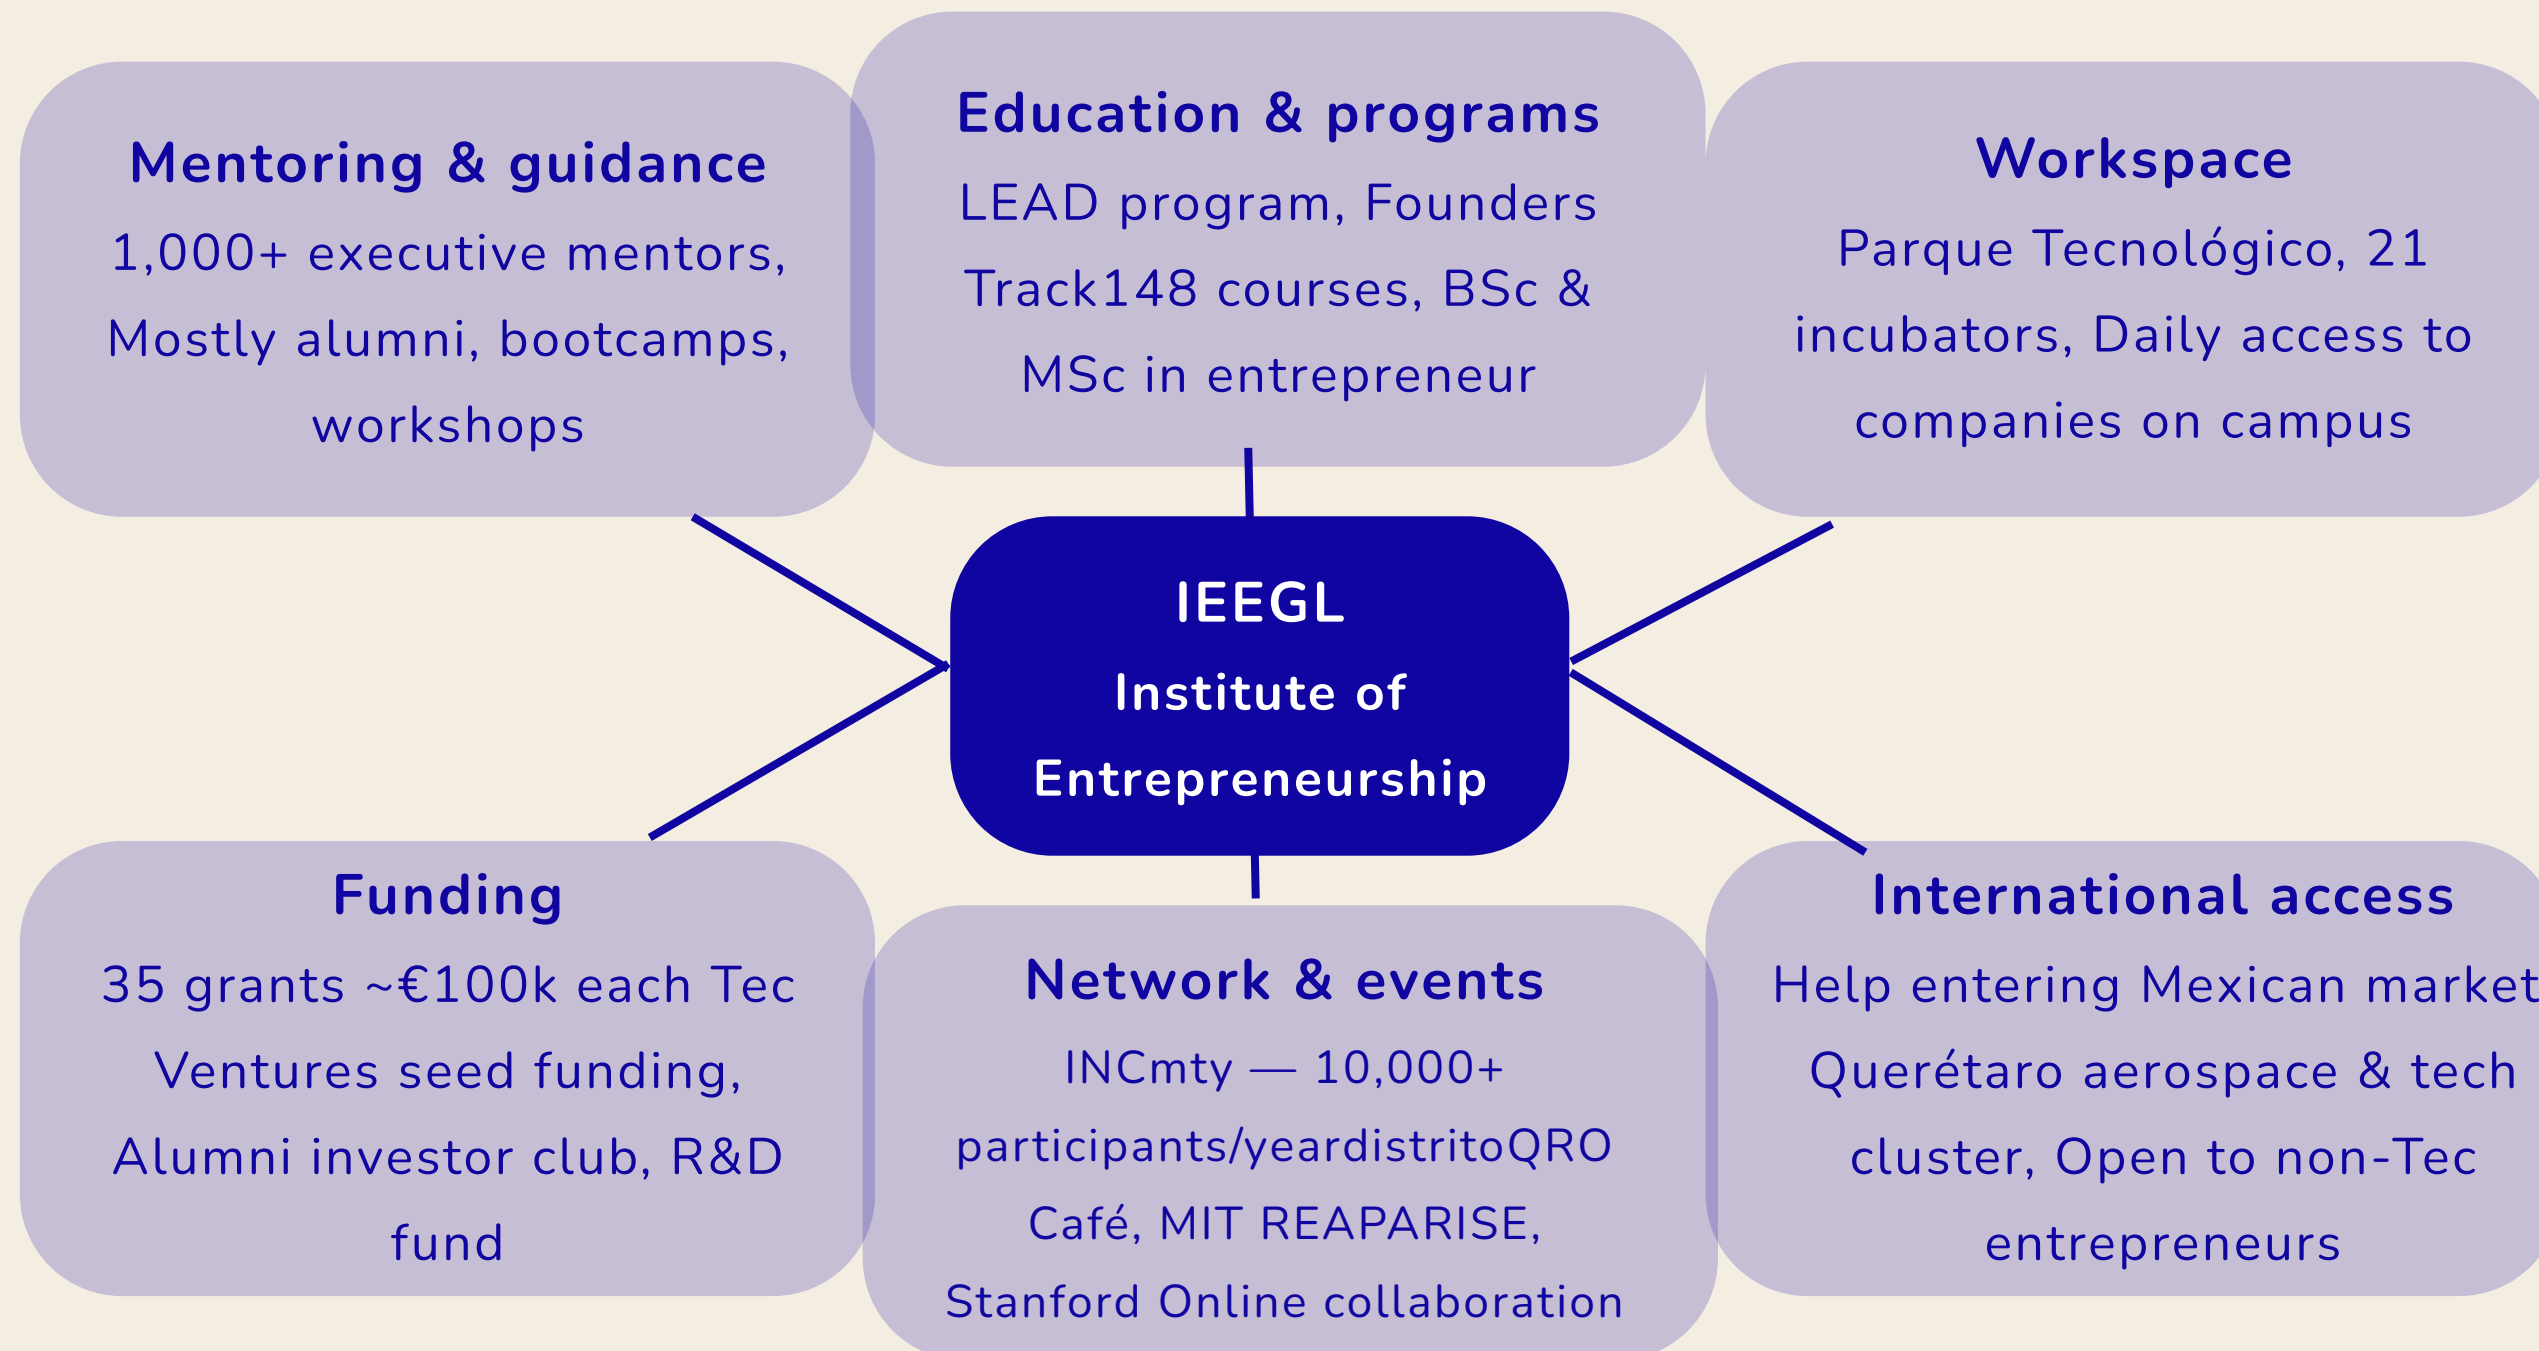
Mentoring & guidance
1,000+ executive mentors, Mostly alumni, bootcamps, workshops

Education & programs
LEAD program, Founders Track148 courses, BSc & MSc in entrepreneur

Workspace
Parque Tecnológico, 21 incubators, Daily access to companies on campus

IEEGL
Institute of Entrepreneurship

Funding
35 grants ~€100k each Tec Ventures seed funding, Alumni investor club, R&D fund

Network & events
INCmty — 10,000+ participants/yeardistritoQRO Café, MIT REAPARISE, Stanford Online collaboration

International access
Help entering Mexican market Querétaro aerospace & tech cluster, Open to non-Tec entrepreneurs